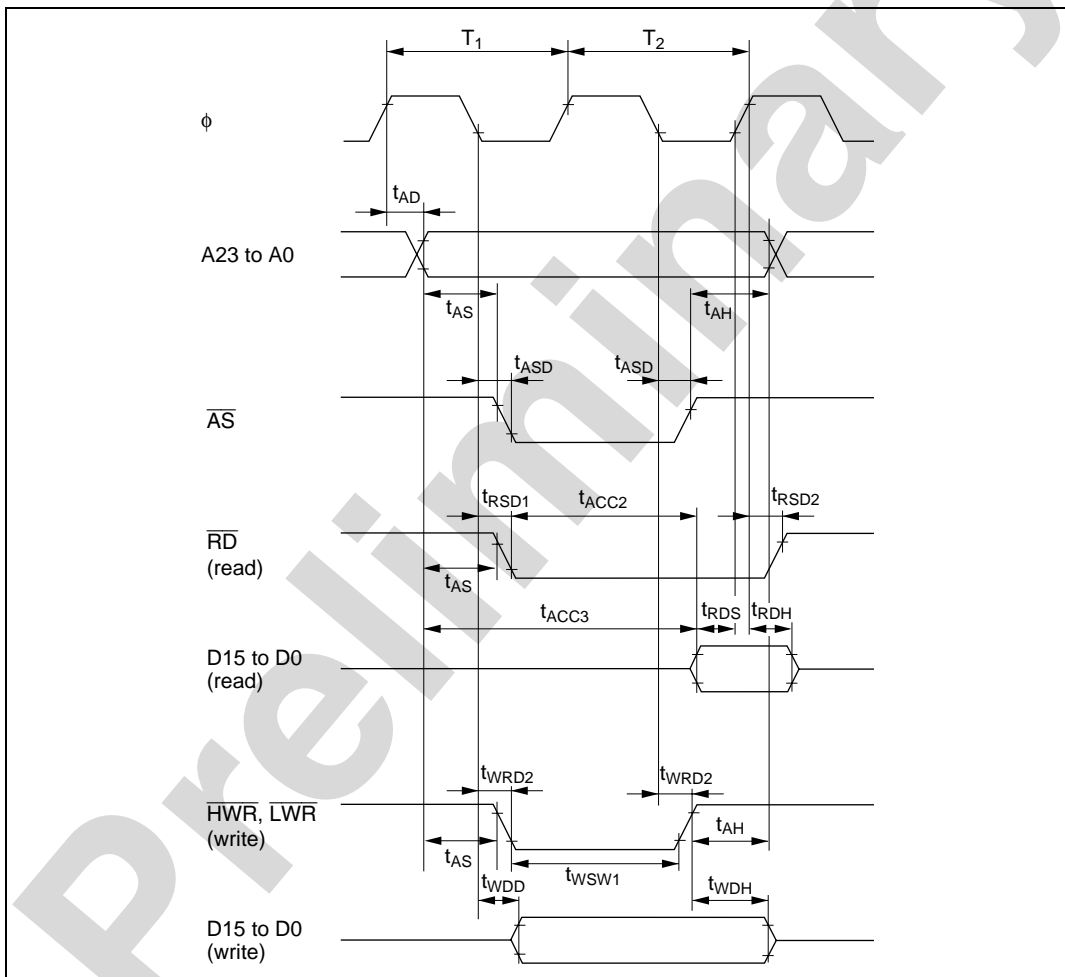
$T_1$

$T_2$

$\phi$

$t_{AD}$

A23 to A0

$t_{AS}$

$t_{AH}$

$t_{ASD}$

$t_{ASD}$

$\overline{AS}$

$t_{RSD1}$

$t_{ACC2}$

$t_{RSD2}$

$\overline{RD}$ (read)

$t_{AS}$

$t_{ACC3}$

$t_{RDS}$

$t_{RDH}$

D15 to D0 (read)

$t_{WRD2}$

$t_{WRD2}$

$\overline{HWR}$, $\overline{LWR}$ (write)

$t_{AH}$

$t_{AS}$

$t_{WSW1}$

$t_{WDD}$

$t_{WDH}$

D15 to D0 (write)

Preliminary